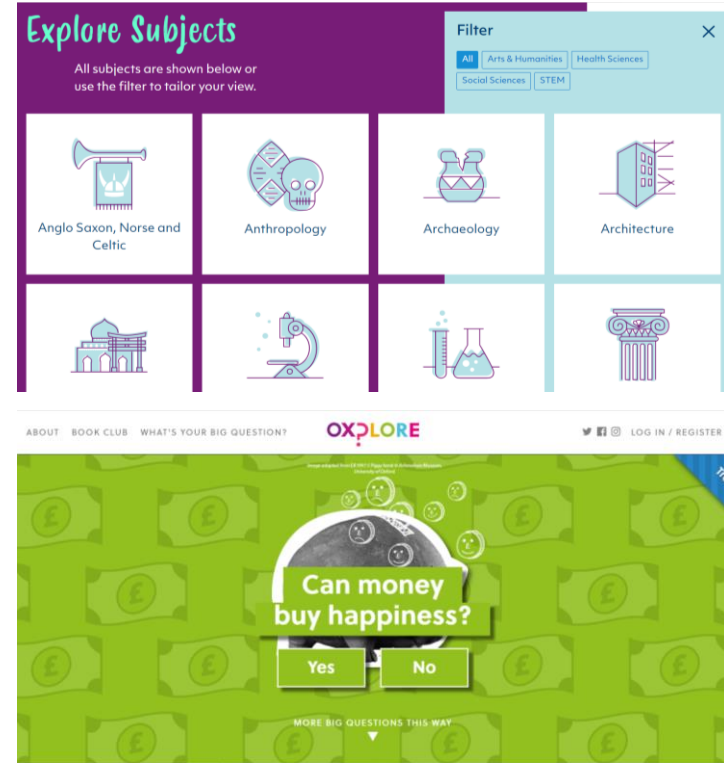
Explore Subjects

All subjects are shown below or use the filter to tailor your view.

Filter

×

All
Arts & Humanities
Health Sciences
Social Sciences
STEM

Anglo Saxon, Norse and Celtic

Anthropology

Archaeology

Architecture

ABOUT BOOK CLUB WHAT'S YOUR BIG QUESTION?

OXPLORE

LOG IN / REGISTER

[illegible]

Can money buy happiness?

Yes

No

MORE BIG QUESTIONS THIS WAY